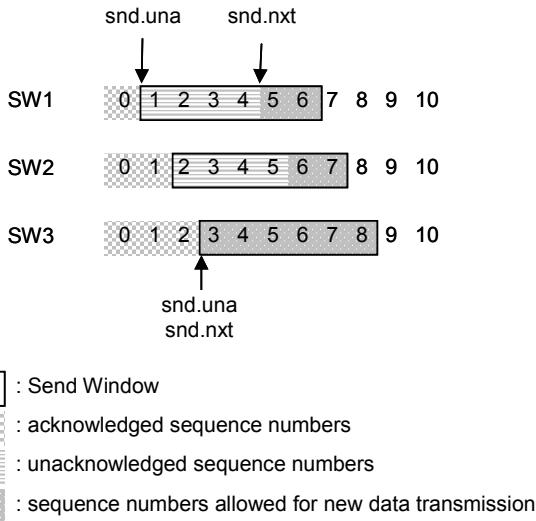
snd.una snd.nxt

SW1 0 1 2 3 4 5 6 7 8 9 10

SW2 0 1 2 3 4 5 6 7 8 9 10

SW3 0 1 2 3 4 5 6 7 8 9 10

snd.una
snd.nxt

: Send Window

: acknowledged sequence numbers

: unacknowledged sequence numbers

: sequence numbers allowed for new data transmission